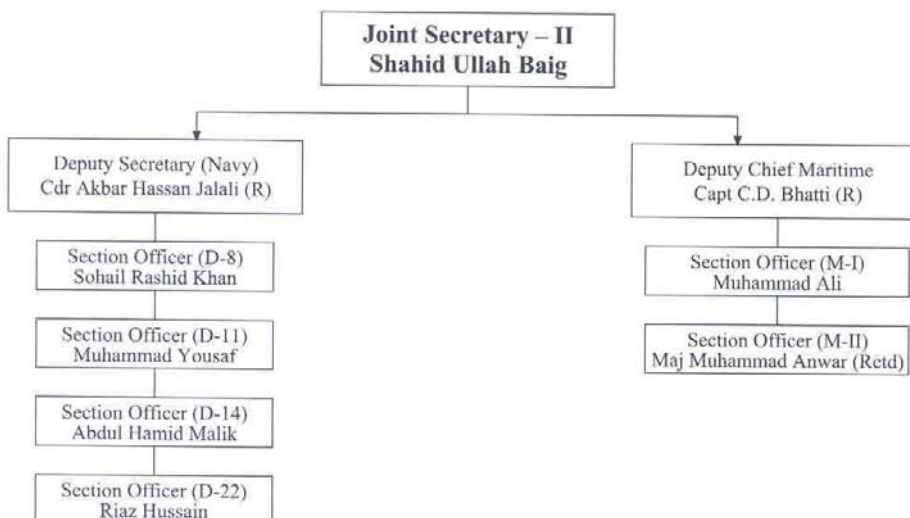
Joint Secretary – II
Shahid Ullah Baig

Deputy Secretary (Navy)
Cdr Akbar Hassan Jalali (R)

Section Officer (D-8)
Sohail Rashid Khan

Section Officer (D-11)
Muhammad Yousaf

Section Officer (D-14)
Abdul Hamid Malik

Section Officer (D-22)
Riaz Hussain

Deputy Chief Maritime
Capt C.D. Bhatti (R)

Section Officer (M-I)
Muhammad Ali

Section Officer (M-II)
Maj Muhammad Anwar (Retd)